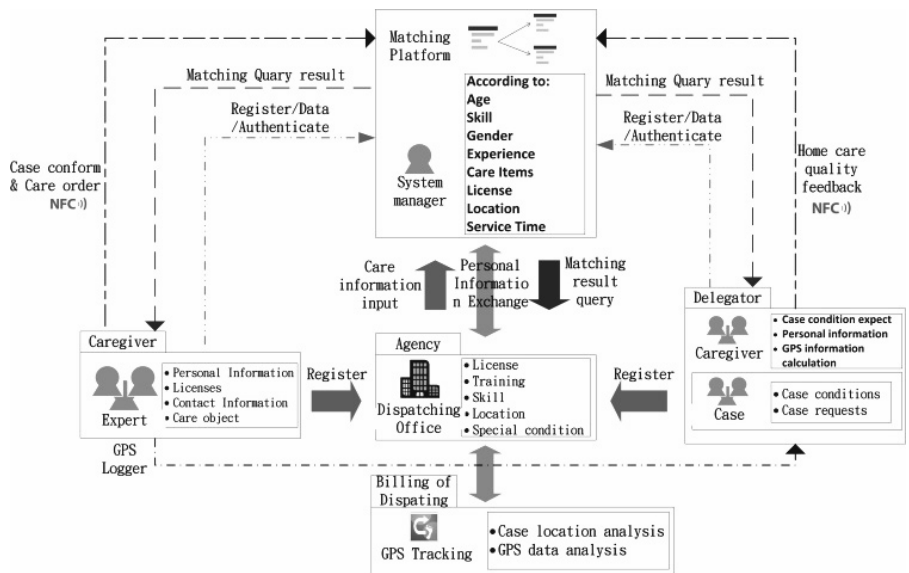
Matching Platform

According to:
Age
Skill
Gender
Experience
Care Items
License
Location
Service Time

System manager

Matching Quary result

Matching Quary result

Register/Data /Authenticate

Register/Data /Authenticate

Case conform & Care order
NFC

Home care quality feedback
NFC

Care information input

Personal Information Exchange

Matching result query

Caregiver

Expert

• Personal Information
• Licenses
• Contact Information
• Care object

Register

Agency

Dispatching Office

• License
• Training
• Skill
• Location
• Special condition

Register

Delegator

Caregiver

• Case condition expect
• Personal information
• GPS information calculation

Case

• Case conditions
• Case requests

GPS Logger

Billing of Dispating

GPS Tracking

• Case location analysis
• GPS data analysis